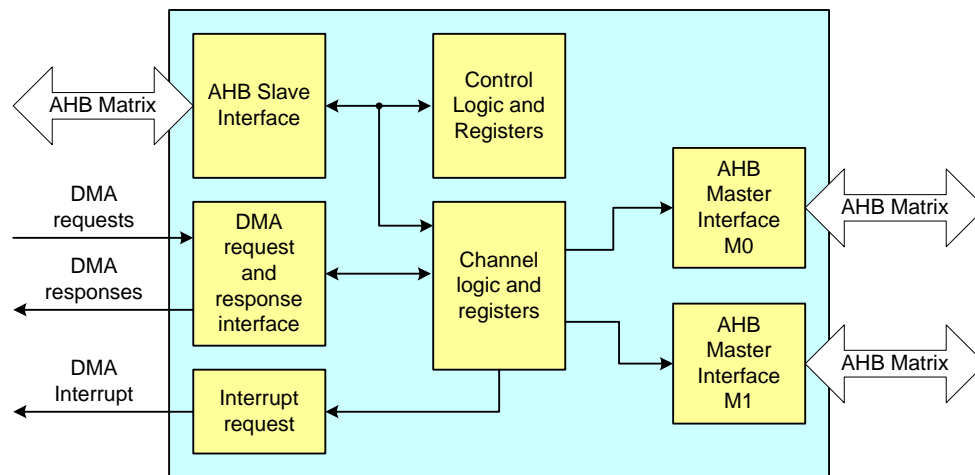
AHB Matrix

AHB Slave Interface

Control Logic and Registers

DMA requests

DMA responses

DMA request and response interface

Channel logic and registers

AHB Master Interface M0

AHB Matrix

AHB Master Interface M1

AHB Matrix

DMA Interrupt

Interrupt request